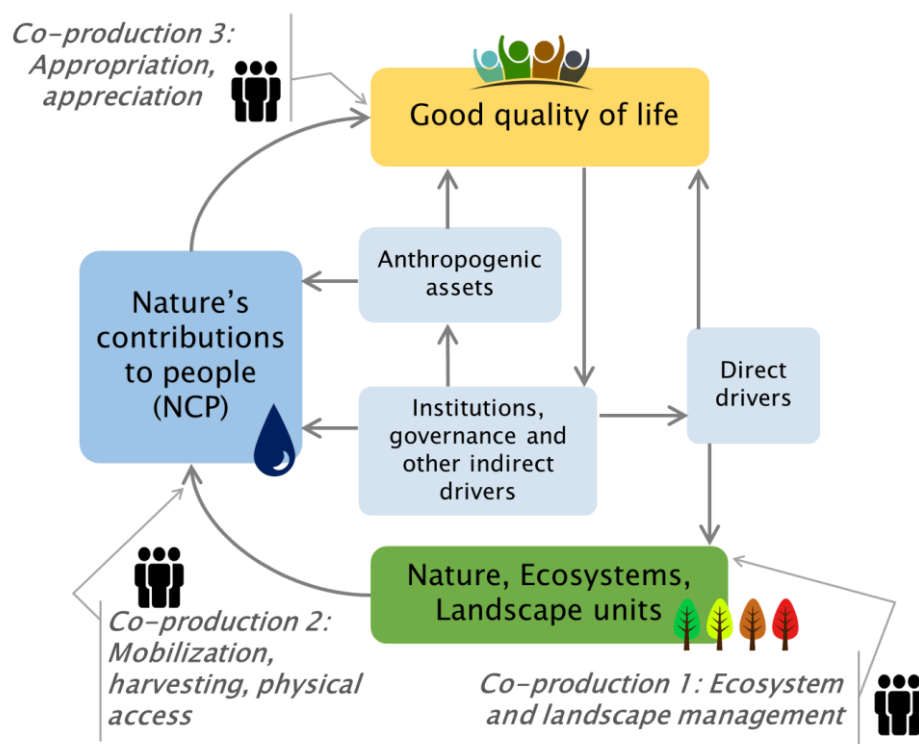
Co-production 3: Appropriation, appreciation

Good quality of life

Anthropogenic assets

Nature's contributions to people (NCP)

Institutions, governance and other indirect drivers

Direct drivers

Nature, Ecosystems, Landscape units

Co-production 2: Mobilization, harvesting, physical access

Co-production 1: Ecosystem and landscape management